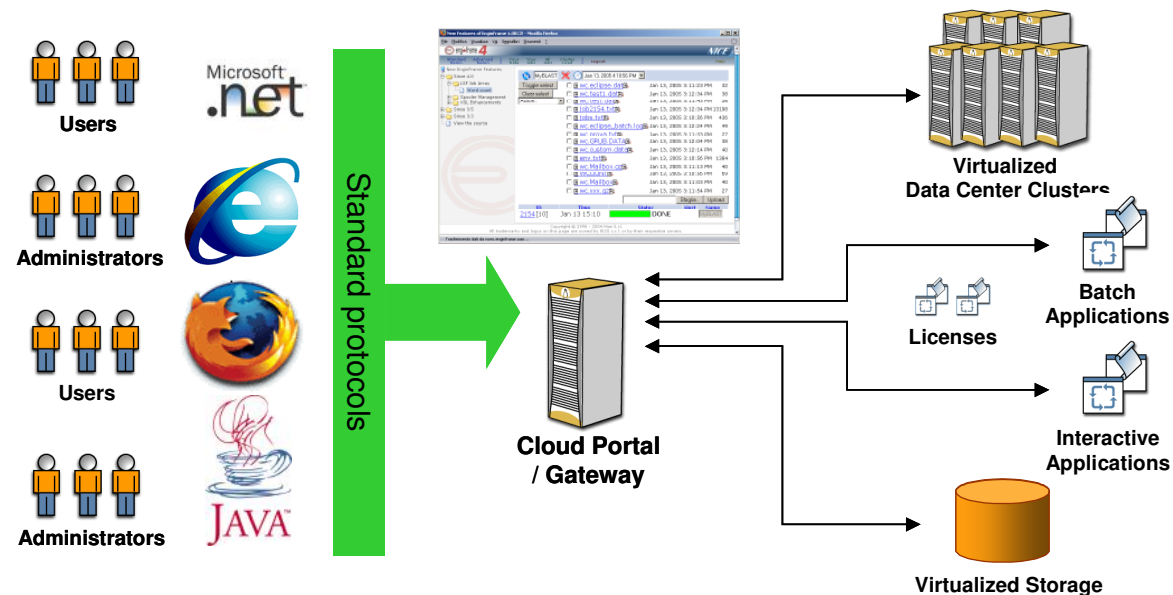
Users

Microsoft .net

Administrators

Users

Administrators

JAVA

Standard protocols

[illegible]

Virtualized Data Center Clusters

Cloud Portal / Gateway

Licenses

Batch Applications

Interactive Applications

Virtualized Storage